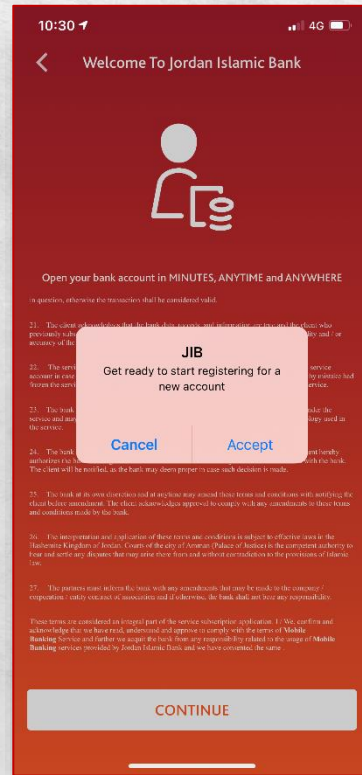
10:30

4G

Welcome To Jordan Islamic Bank

Open your bank account in MINUTES, ANYTIME and ANYWHERE

in question, otherwise the transaction shall be considered valid.

21. The client acknowledges that the bank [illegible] previously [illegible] accuracy of the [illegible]

22. The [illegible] account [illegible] frozen the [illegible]

23. The bank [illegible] service and may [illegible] the service.

24. The bank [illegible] authorities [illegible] The client will be notified, as the bank may deem proper in case such decision is made.

25. The bank at its own discretion and at anytime may amend these terms and conditions with notifying the client before amendment. The client acknowledges approval to comply with any amendments to these terms and conditions made by the bank.

26. The interpretation and application of these terms and conditions is subject to effective laws in the Hashemite Kingdom of Jordan. Courts of the city of Amman (Palace of Justice) is the competent authority to hear and settle any disputes that may arise there from and without contradiction to the provisions of Islamic law.

27. The partners must inform the bank with any amendments that may be made to the company / corporation / entity contract of association and if otherwise, the bank shall not bear any responsibility.

These terms are considered an integral part of the service subscription application. I / We, confirm and acknowledge that we have read, understand and approve to comply with the terms of Mobile Banking Service and further we acquit the bank from any responsibility related to the usage of Mobile Banking services provided by Jordan Islamic Bank and we have consented the same.

JIB
Get ready to start registering for a new account

Cancel

Accept

CONTINUE